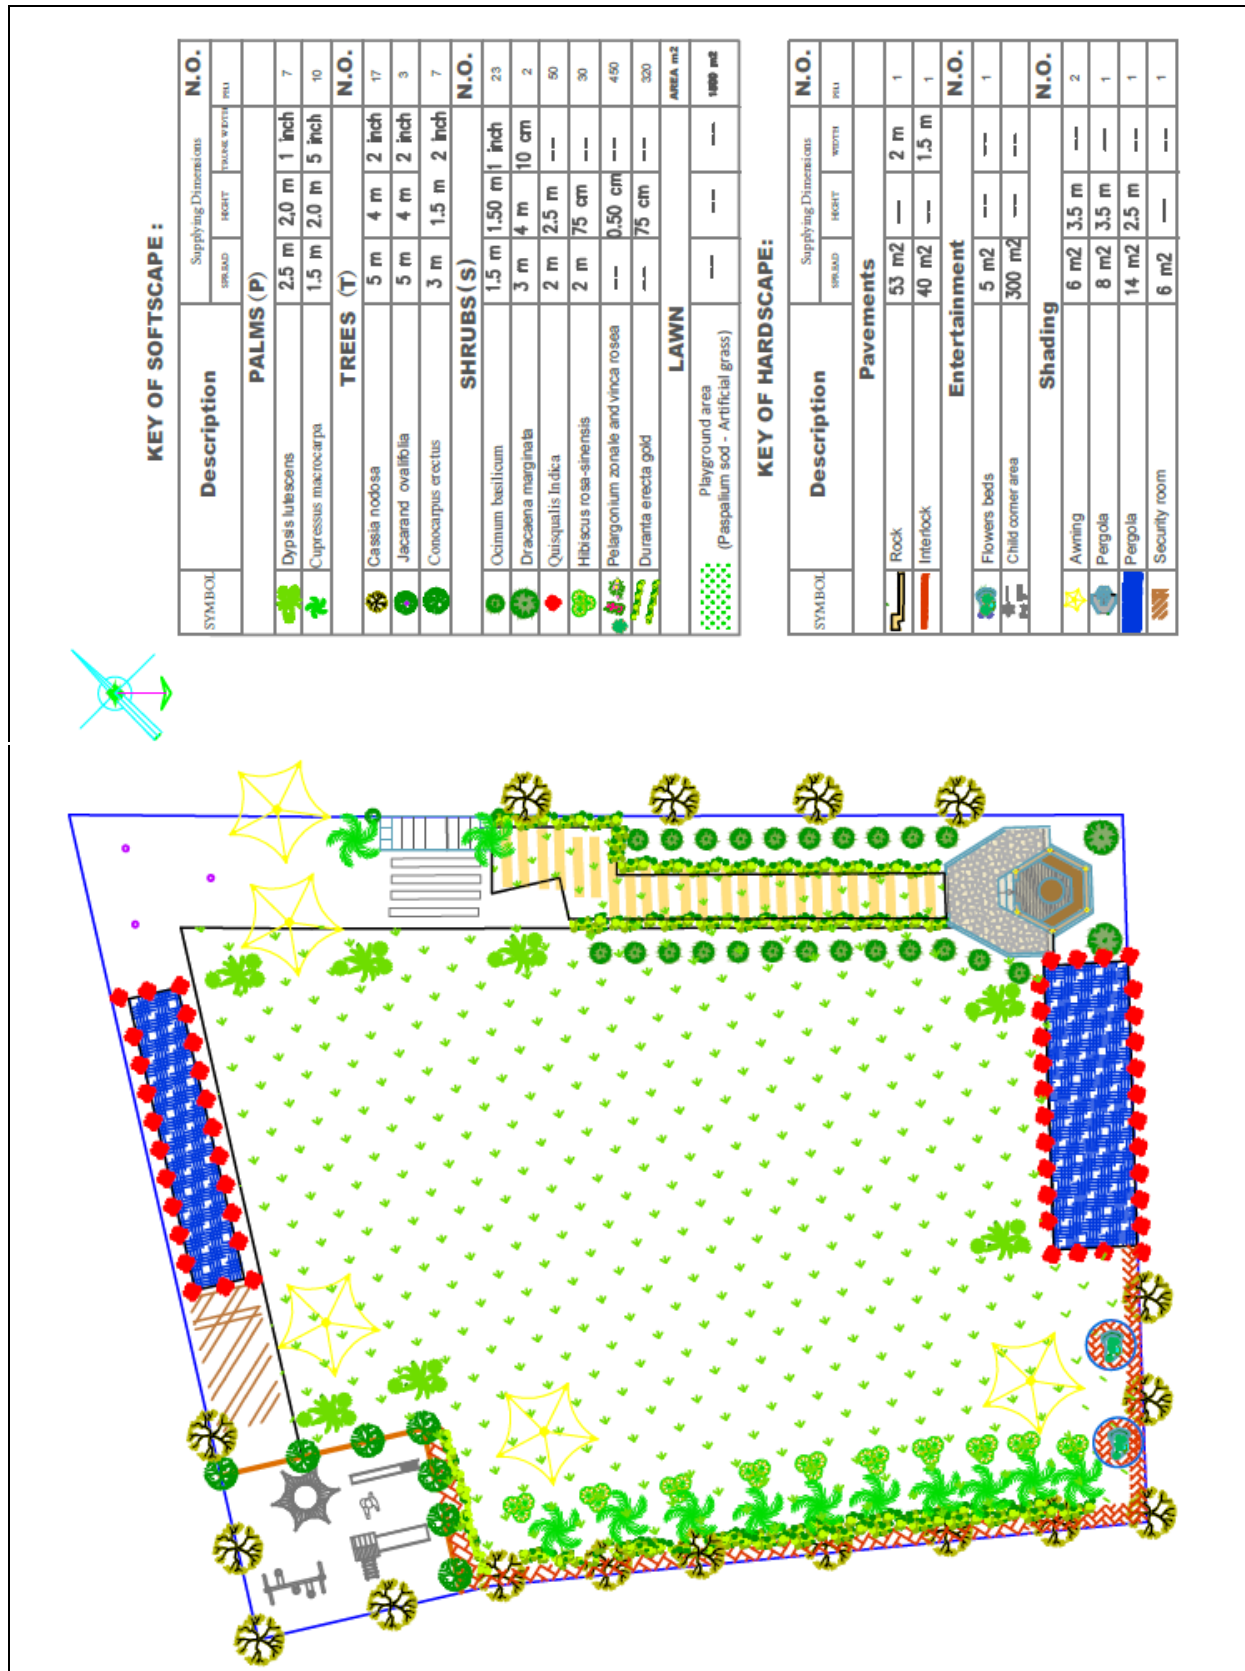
KEY OF SOFTSCAPE :

| SYMBOL | Description | Supplying Dimensions SPREAD | HIGHT | TRUNK WIDTH | N.O. PHI |
|---|---|---|---|---|---|
| | PALMS (P) | | | | |
| | Dypsis lutescens | 2.5 m | 2.0 m | 1 inch | 7 |
| | Cupressus macrocarpa | 1.5 m | 2.0 m | 5 inch | 10 |
| | TREES (T) | | | | N.O. |
| | Cassia nodosa | 5 m | 4 m | 2 inch | 17 |
| | Jacarand ovalifolia | 5 m | 4 m | 2 inch | 3 |
| | Conocarpus erectus | 3 m | 1.5 m | 2 inch | 7 |
| | SHRUBS (S) | | | | N.O. |
| | Ocimum basilicum | 1.5 m | 1.50 m | 1 inch | 23 |
| | Dracaena marginata | 3 m | 4 m | 10 cm | 2 |
| | Quisqualis Indica | 2 m | 2.5 m | -- | 50 |
| | Hibiscus rosa-sinensis | 2 m | 75 cm | -- | 30 |
| | Pelargonium zonale and vinca rosea | -- | 0.50 cm | -- | 450 |
| | Duranta erecta gold | -- | 75 cm | -- | 320 |
| | LAWN | | | | AREA m2 |
| | Playground area (Paspalium sod - Artificial grass) | -- | -- | -- | 1080 m2 |

KEY OF HARDSCAPE:

| SYMBOL | Description | Supplying Dimensions SPREAD | HIGHT | WIDTH | N.O. PHI |
|---|---|---|---|---|---|
| | Pavements | | | | |
| | Rock | 53 m2 | -- | 2 m | 1 |
| | Interlock | 40 m2 | -- | 1.5 m | 1 |
| | Entertainment | | | | N.O. |
| | Flowers beds | 5 m2 | -- | -- | 1 |
| | Child corner area | 300 m2 | -- | -- | |
| | Shading | | | | N.O. |
| | Awning | 6 m2 | 3.5 m | -- | 2 |
| | Pergola | 8 m2 | 3.5 m | -- | 1 |
| | Pergola | 14 m2 | 2.5 m | -- | 1 |
| | Security room | 6 m2 | -- | -- | 1 |